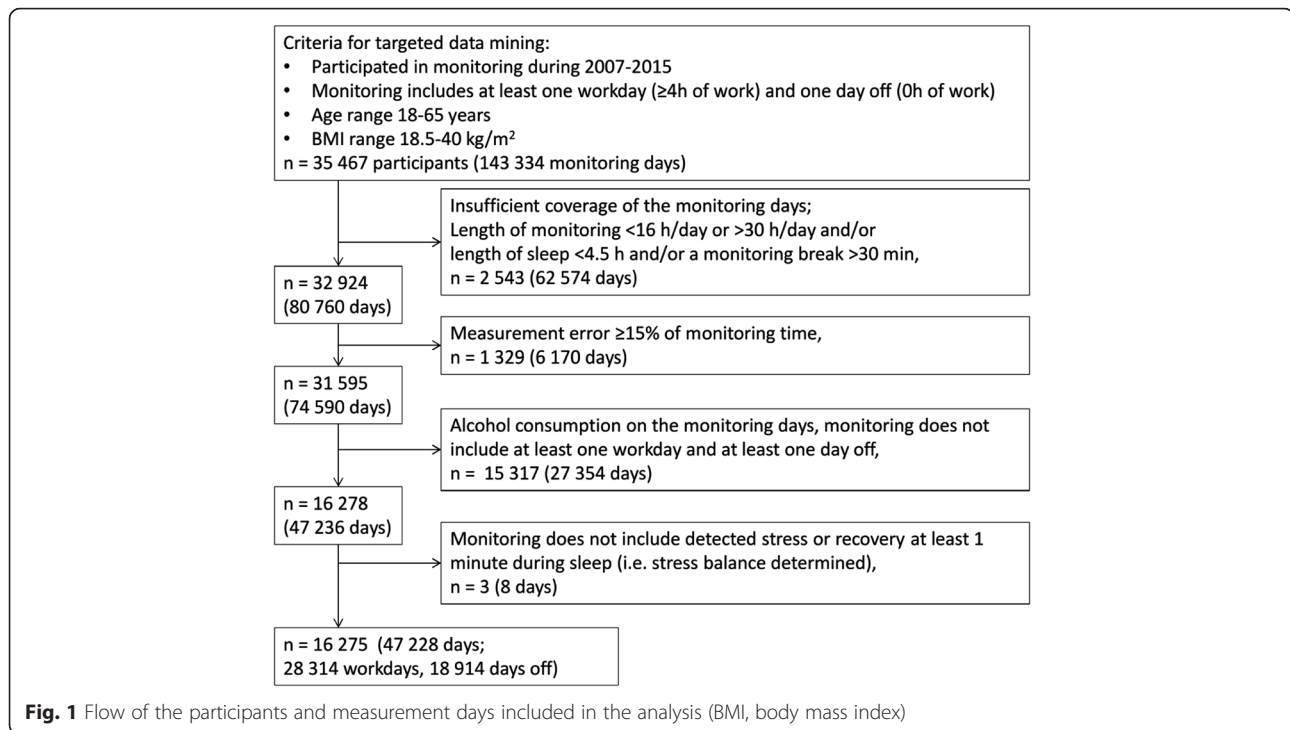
Criteria for targeted data mining:
• Participated in monitoring during 2007-2015
• Monitoring includes at least one workday (≥4h of work) and one day off (0h of work)
• Age range 18-65 years
• BMI range 18.5-40 kg/m$^2$
n = 35 467 participants (143 334 monitoring days)

Insufficient coverage of the monitoring days; Length of monitoring <16 h/day or >30 h/day and/or length of sleep <4.5 h and/or a monitoring break >30 min, n = 2 543 (62 574 days)

n = 32 924 (80 760 days)

Measurement error ≥15% of monitoring time, n = 1 329 (6 170 days)

n = 31 595 (74 590 days)

Alcohol consumption on the monitoring days, monitoring does not include at least one workday and at least one day off, n = 15 317 (27 354 days)

n = 16 278 (47 236 days)

Monitoring does not include detected stress or recovery at least 1 minute during sleep (i.e. stress balance determined), n = 3 (8 days)

n = 16 275 (47 228 days; 28 314 workdays, 18 914 days off)

Fig. 1 Flow of the participants and measurement days included in the analysis (BMI, body mass index)